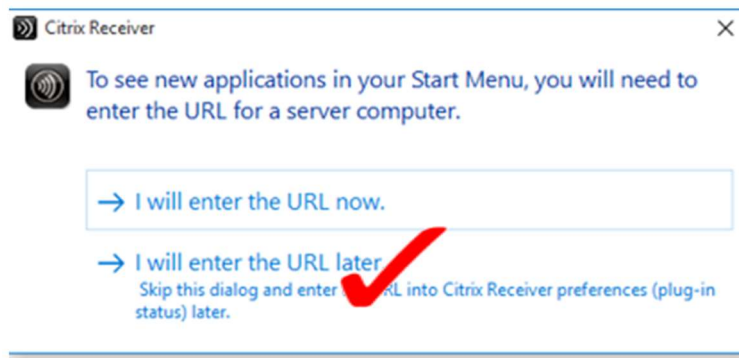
Citrix Receiver

To see new applications in your Start Menu, you will need to enter the URL for a server computer.

→ I will enter the URL now.

→ I will enter the URL later
Skip this dialog and enter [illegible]RL into Citrix Receiver preferences (plug-in status) later.